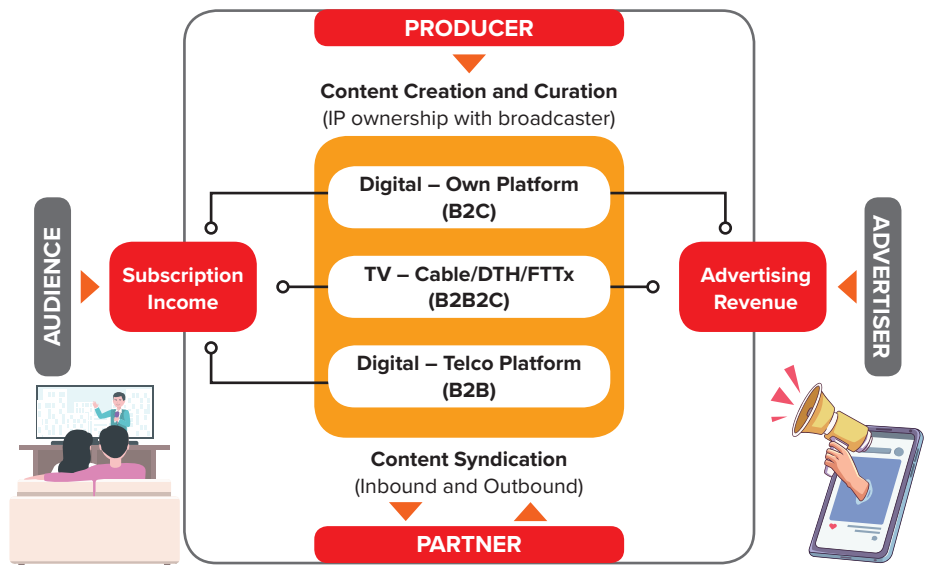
PRODUCER

Content Creation and Curation
(IP ownership with broadcaster)

AUDIENCE

Subscription Income

Digital – Own Platform
(B2C)

TV – Cable/DTH/FTTx
(B2B2C)

Digital – Telco Platform
(B2B)

Advertising Revenue

ADVERTISER

Content Syndication
(Inbound and Outbound)

PARTNER